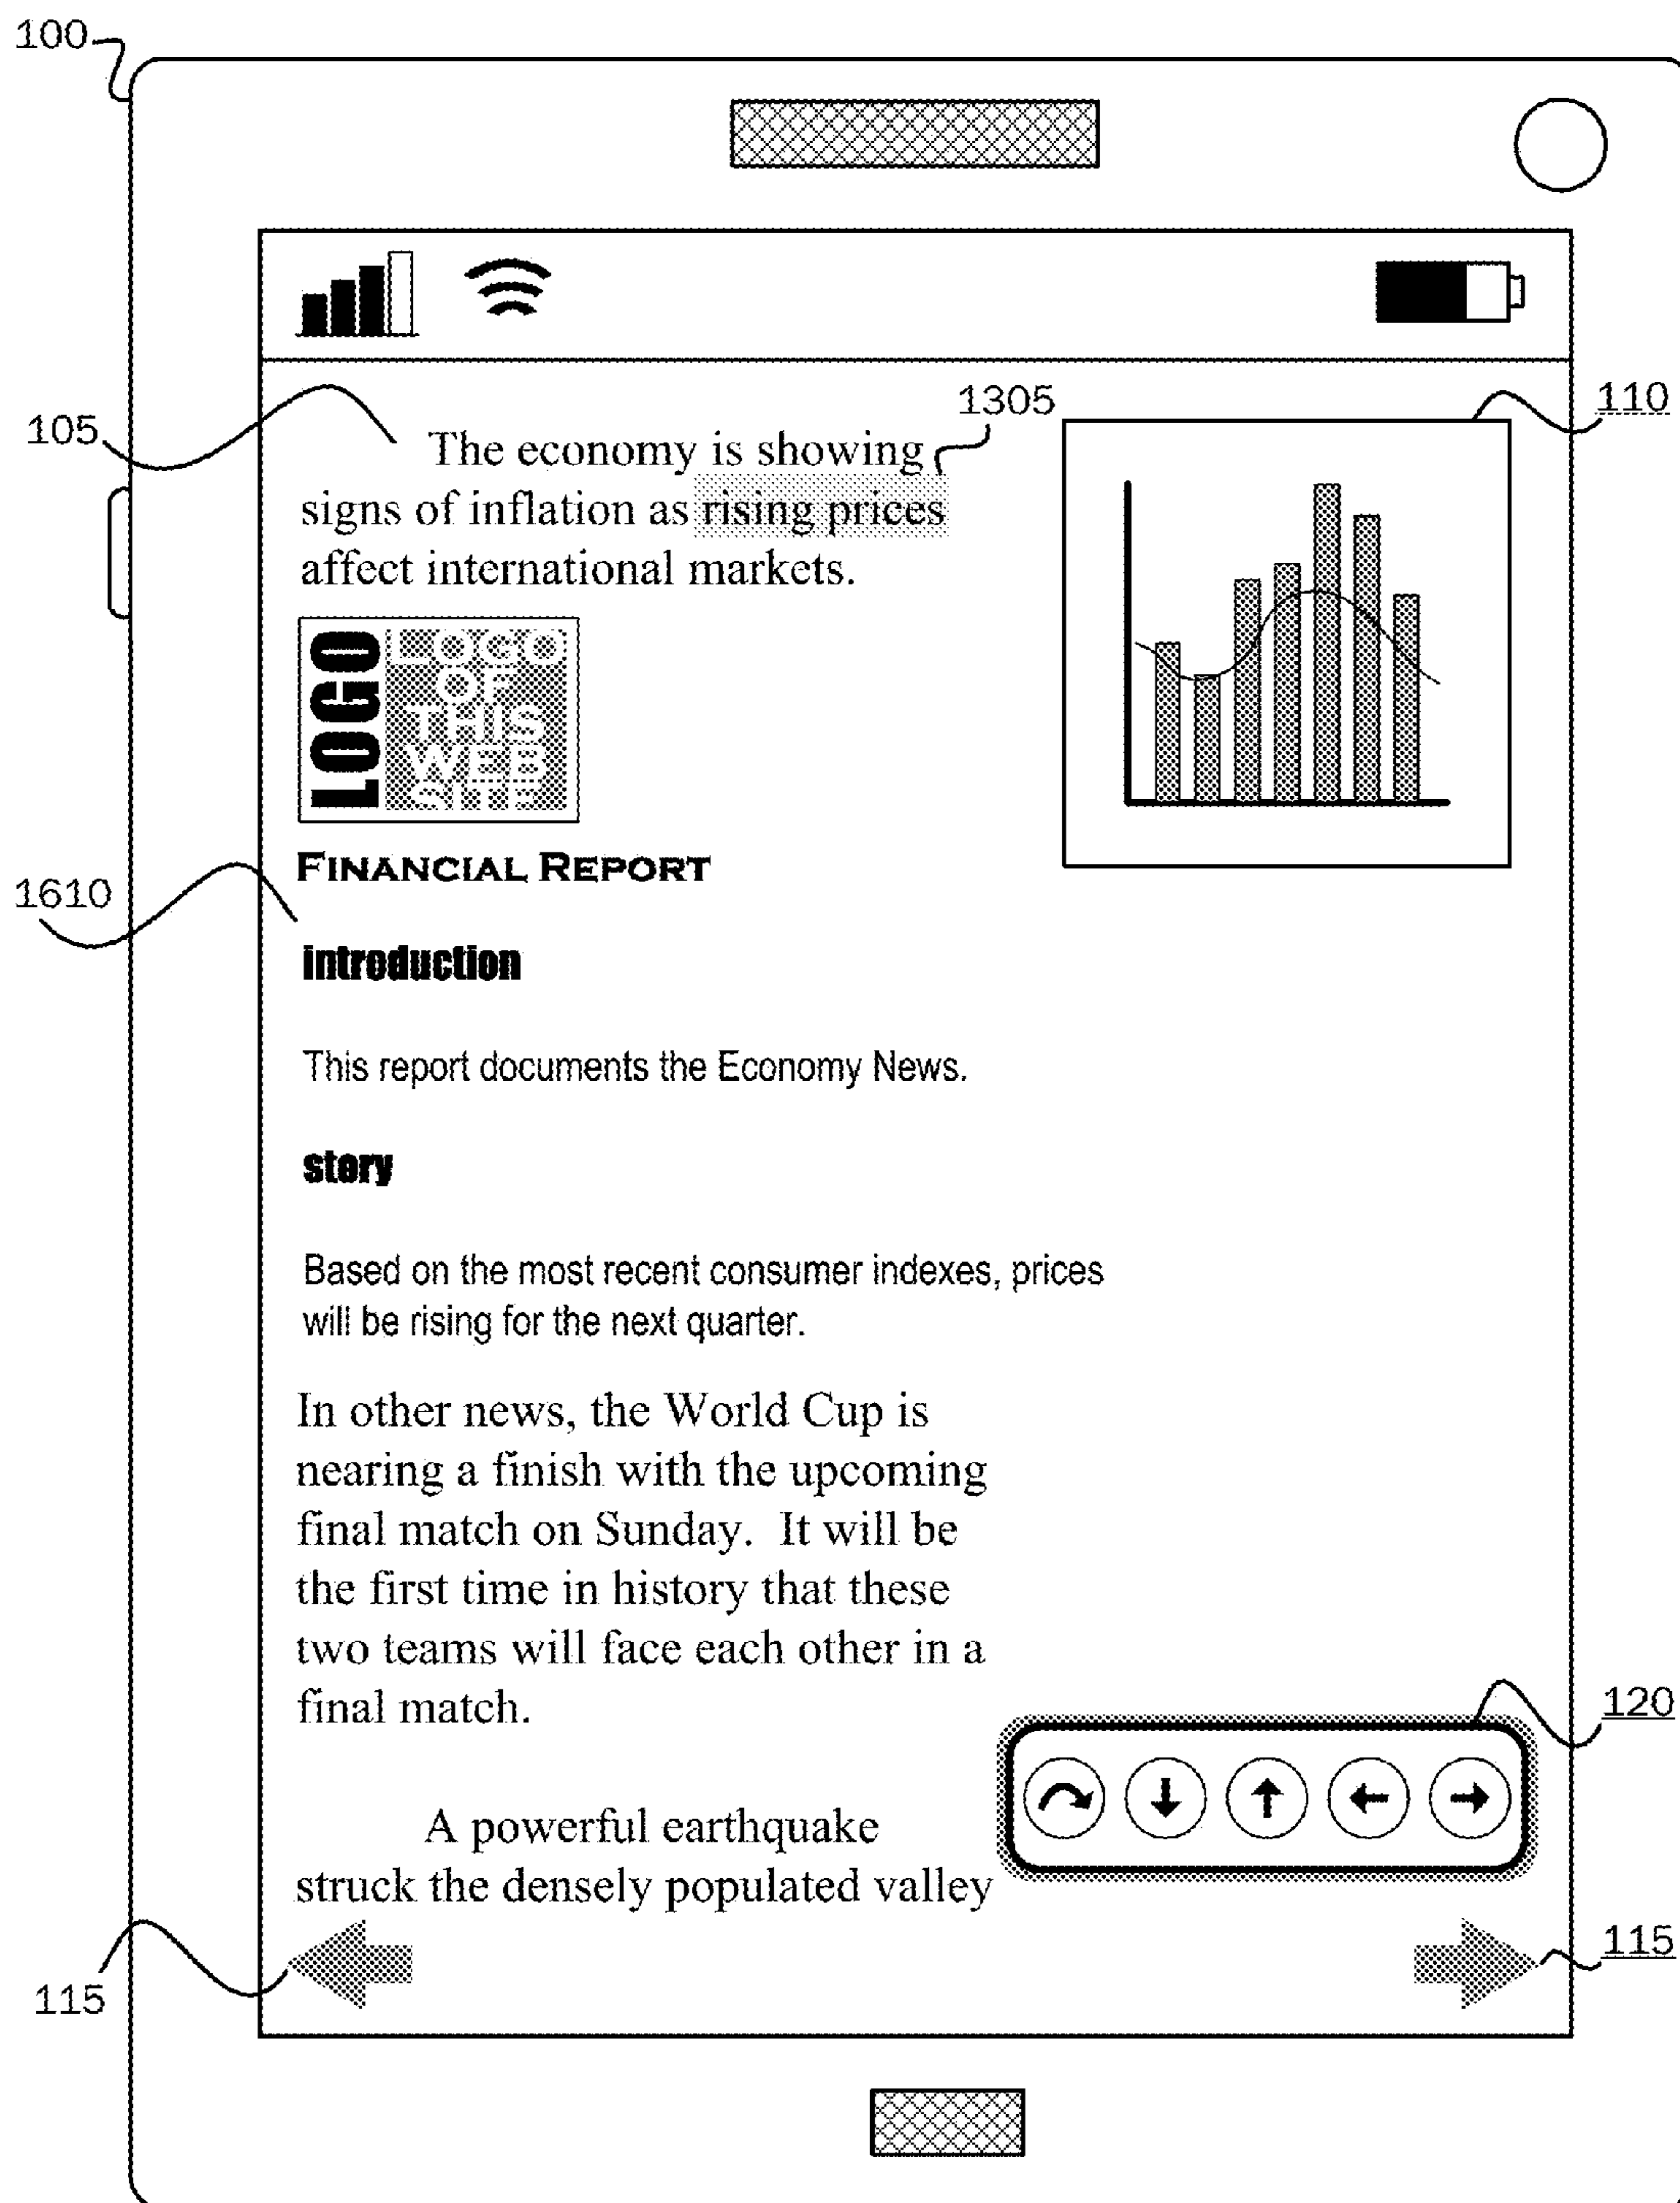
100

105

1305

110

The economy is showing signs of inflation as rising prices affect international markets.

LOGO LOGO OF THIS WEB SITE

FINANCIAL REPORT

1610

introduction

This report documents the Economy News.

story

Based on the most recent consumer indexes, prices will be rising for the next quarter.

In other news, the World Cup is nearing a finish with the upcoming final match on Sunday. It will be the first time in history that these two teams will face each other in a final match.

120

A powerful earthquake struck the densely populated valley

115

115